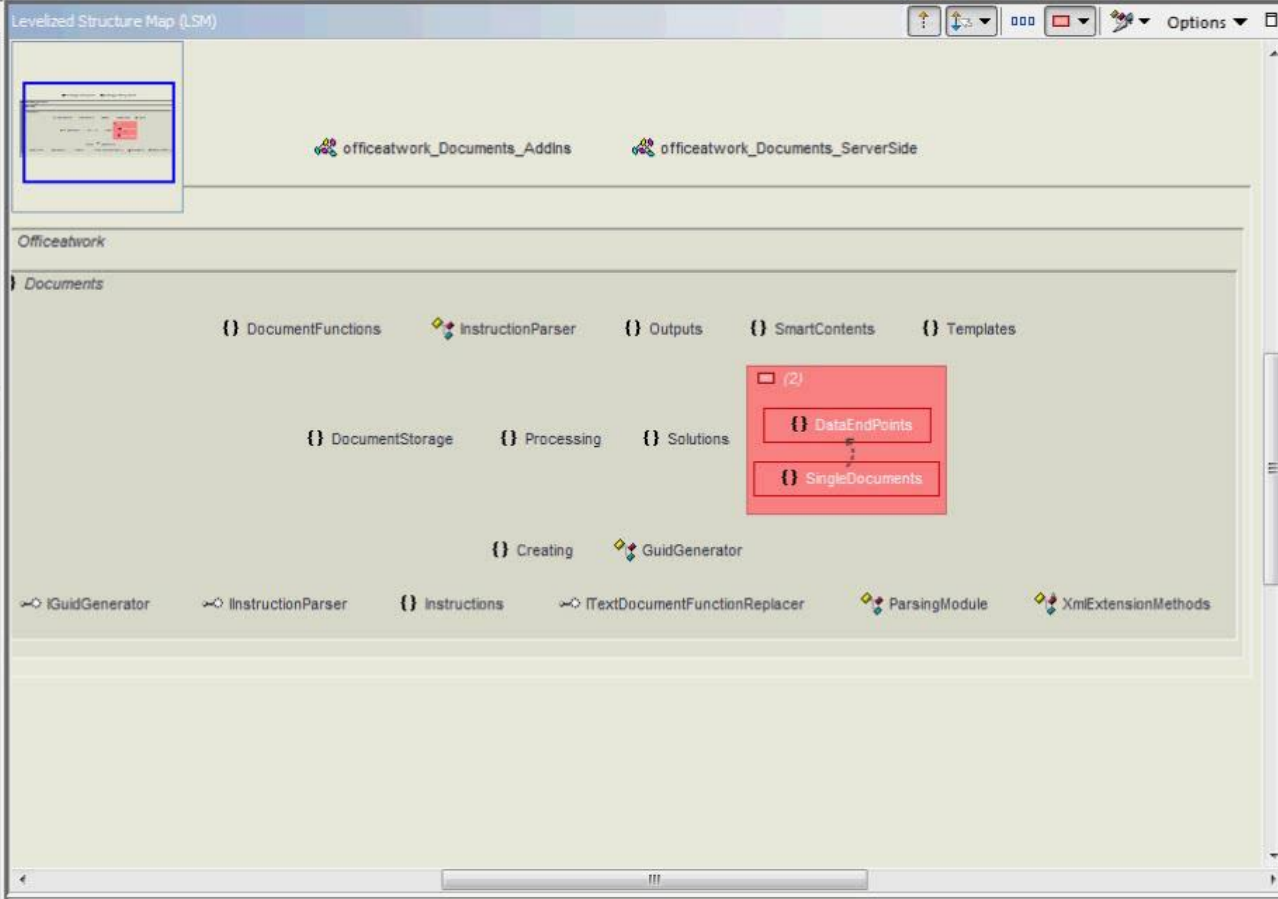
Levelized Structure Map (LSM)

Options

officeatwork_Documents_AddIns

officeatwork_Documents_ServerSide

Officeatwork

Documents

{} DocumentFunctions

InstructionParser

{} Outputs

{} SmartContents

{} Templates

(2)

{} DataEndPoints

{} SingleDocuments

{} DocumentStorage

{} Processing

{} Solutions

{} Creating

GuidGenerator

IGuidGenerator

IInstructionParser

{} Instructions

ITextDocumentFunctionReplacer

ParsingModule

XmlExtensionMethods